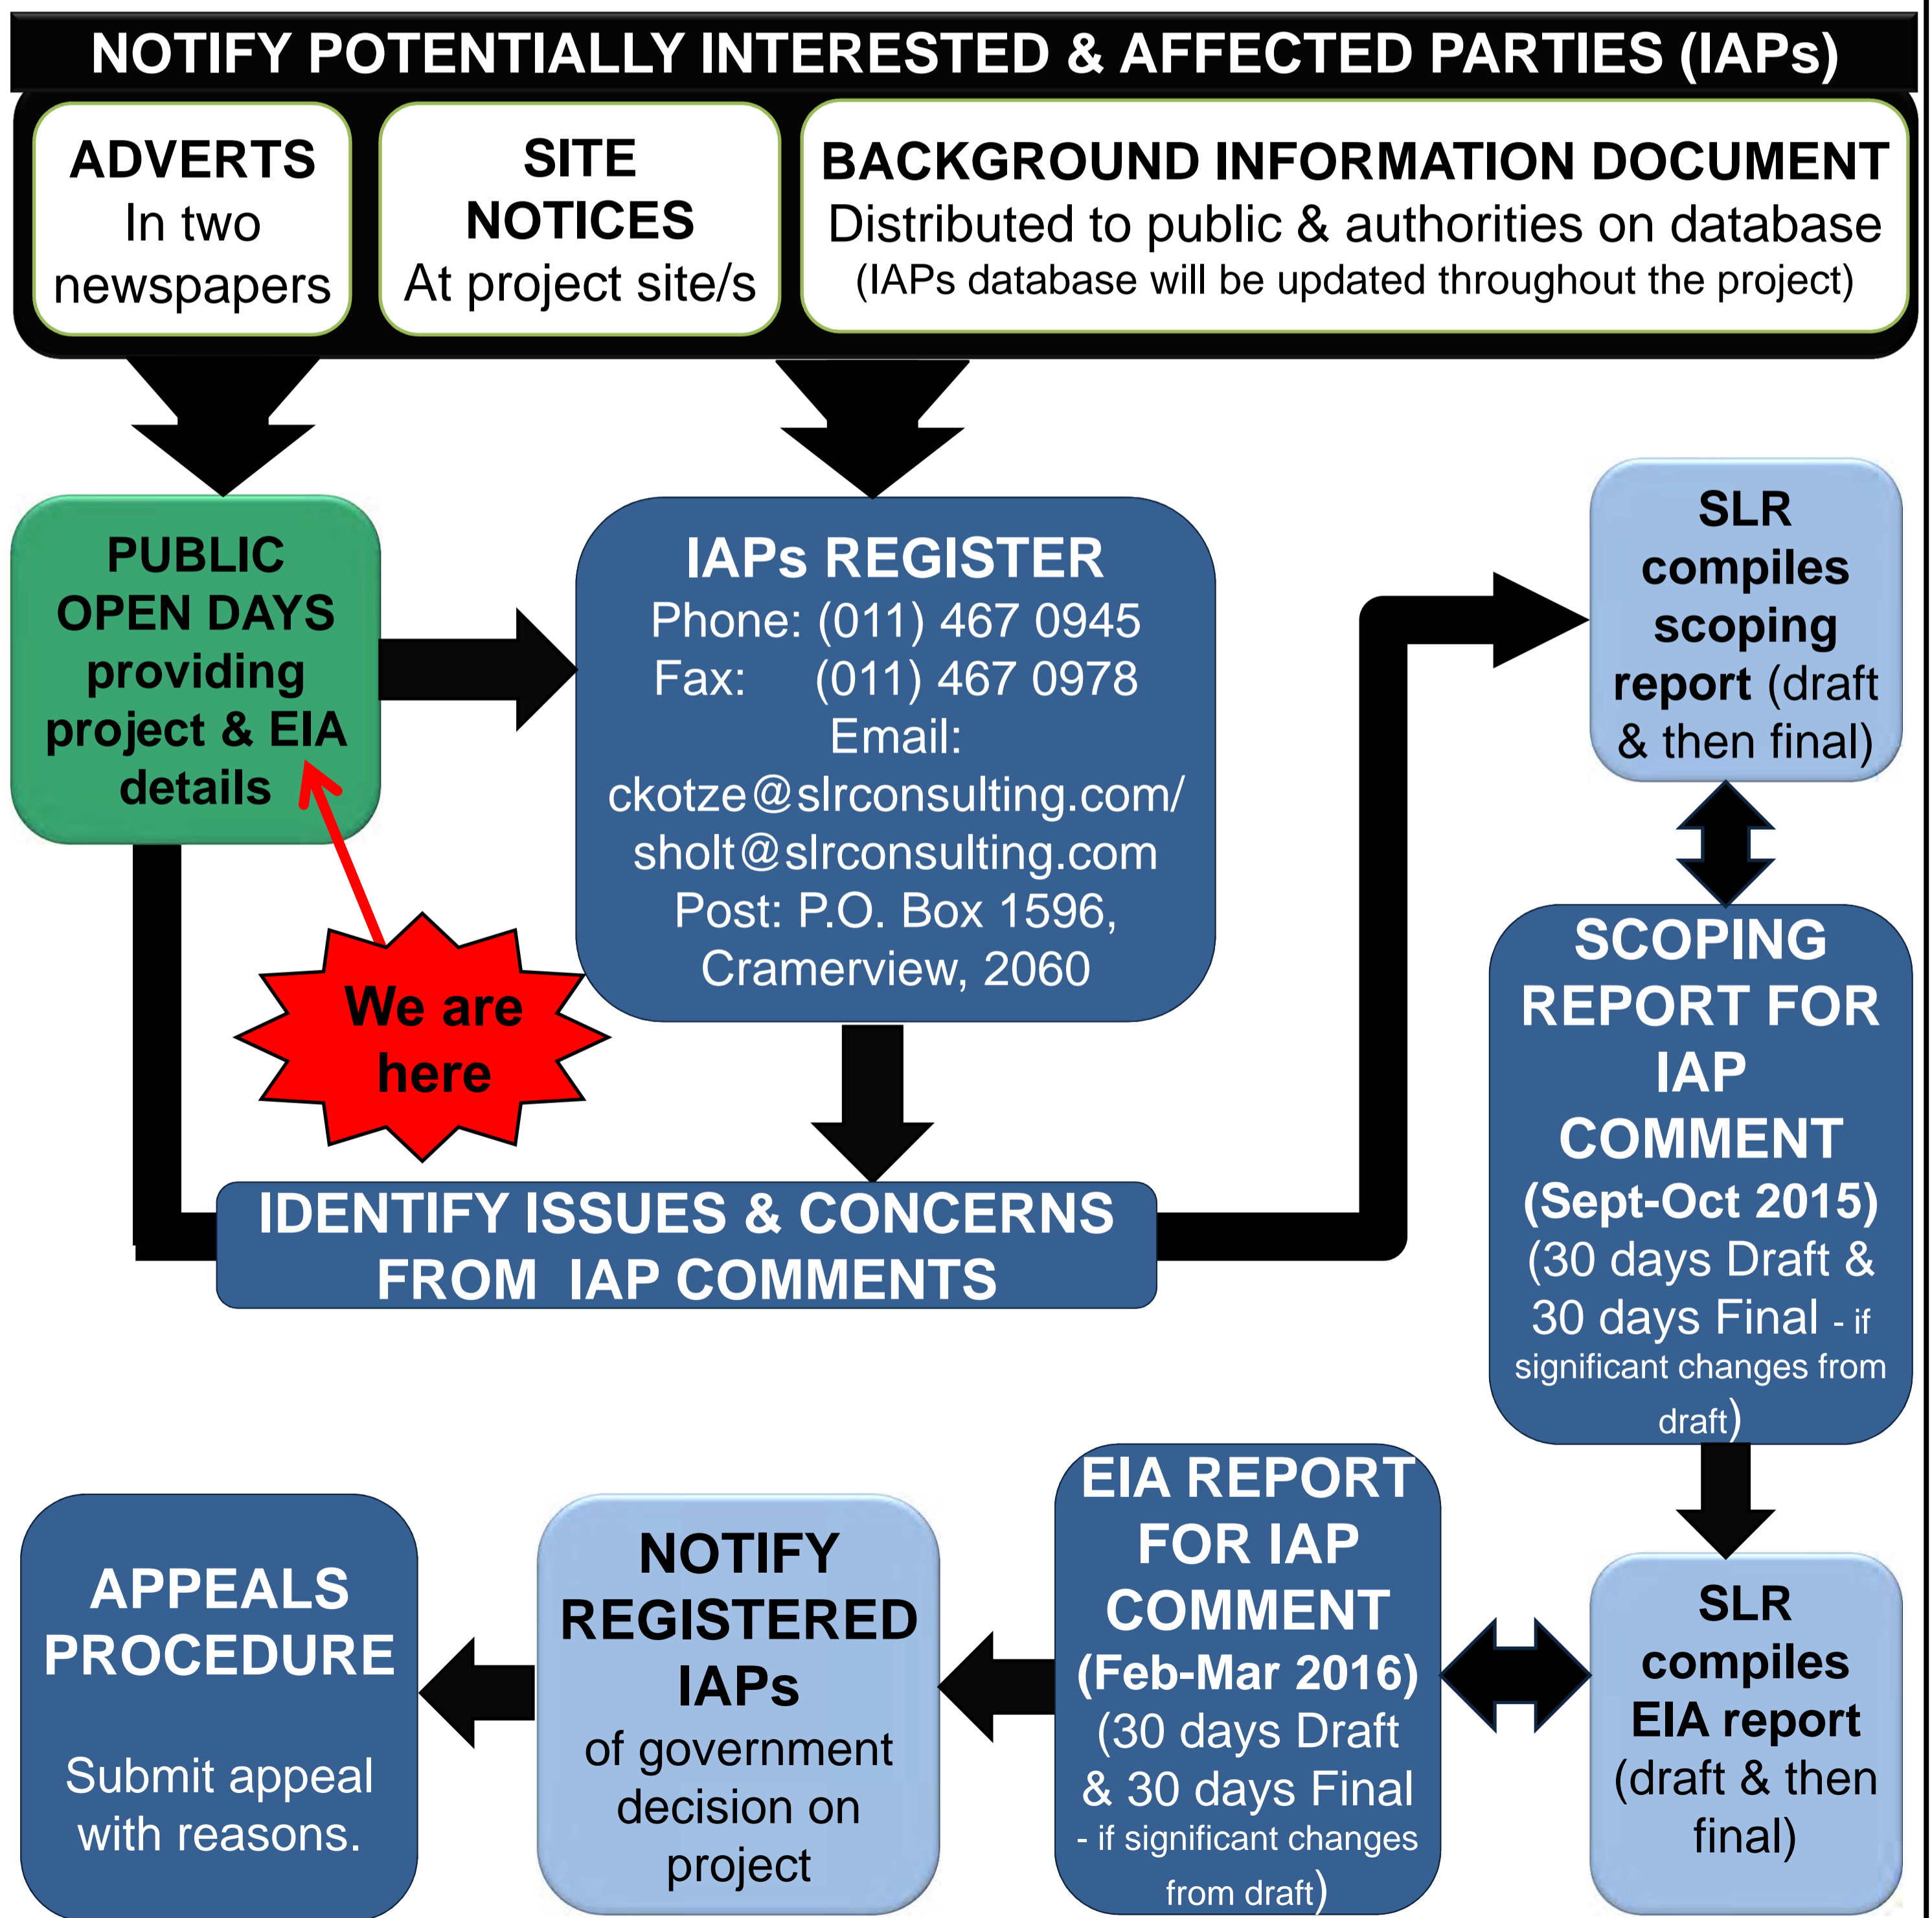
NOTIFY POTENTIALLY INTERESTED & AFFECTED PARTIES (IAPs)

ADVERTS
In two newspapers

SITE NOTICES
At project site/s

BACKGROUND INFORMATION DOCUMENT
Distributed to public & authorities on database
(IAPs database will be updated throughout the project)

PUBLIC OPEN DAYS providing project & EIA details

IAPs REGISTER
Phone: (011) 467 0945
Fax: (011) 467 0978
Email: ckotze@slrconsulting.com/ sholt@slrconsulting.com
Post: P.O. Box 1596, Cramerview, 2060

SLR compiles scoping report (draft & then final)

We are here

IDENTIFY ISSUES & CONCERNS FROM IAP COMMENTS

SCOPING REPORT FOR IAP COMMENT
(Sept-Oct 2015)
(30 days Draft & 30 days Final - if significant changes from draft)

APPEALS PROCEDURE

Submit appeal with reasons.

NOTIFY REGISTERED IAPs
of government decision on project

EIA REPORT FOR IAP COMMENT
(Feb-Mar 2016)
(30 days Draft & 30 days Final - if significant changes from draft)

SLR compiles EIA report (draft & then final)